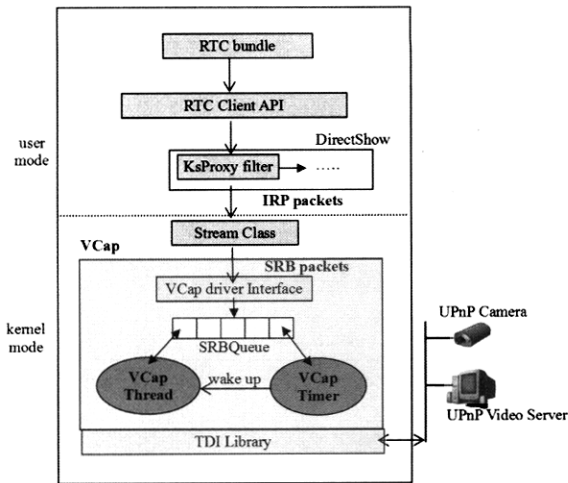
RTC bundle

RTC Client API

user mode

DirectShow

KsProxy filter

.....

IRP packets

VCap

Stream Class

SRB packets

VCap driver Interface

kernel mode

SRBQueue

VCap Thread

wake up

VCap Timer

TDI Library

UPnP Camera

UPnP Video Server